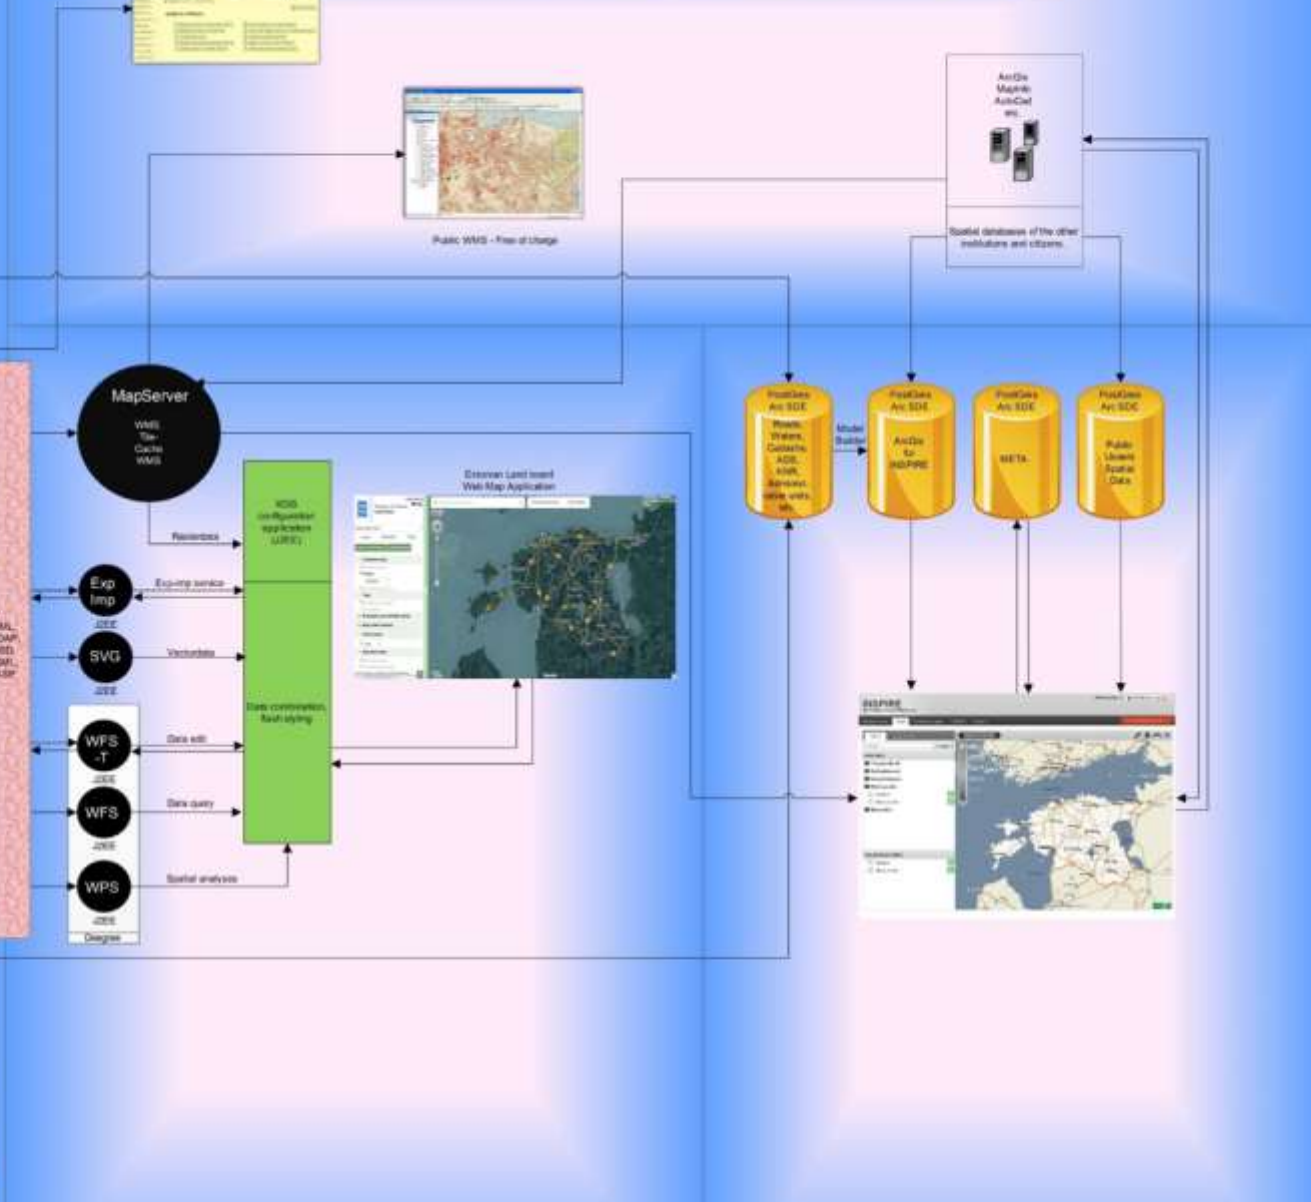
ArcGis
MapInfo
AutoCad
etc.

Spatial databases of the other institutions and citizens

Public WMS - Free of Usage

MapServer

WMS
Tile-Cache
WMS

Rasterdata

XGIS configuration application (J2EE)

Data combination, flash styling

Estonian Land board
Web Map Application

Exp Imp
J2EE

Exp-imp service

SVG
J2EE

Vectordata

WFS -T
J2EE

Data edit

WFS
J2EE

Data query

WPS
J2EE

Spatial analysis

Deegree

PostGis
Arc SDE
Roads, Waters, Cadastre, ADS, KMR, Administ. units, etc.

Model Builder

PostGis
Arc SDE
ArcGis for INSPIRE

PostGis
Arc SDE
META

PostGis
Arc SDE
Public Users Spatial Data

INSPIRE